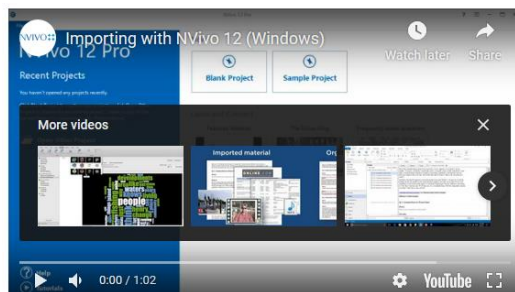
NVIVO

Importing with NVivo 12 (Windows)

Watch later

Share

NVivo 12 Pro

Recent Projects

You haven't opened any projects recently.

Blank Project

Sample Project

More videos

Imported material

people

0:00 / 1:02

YouTube